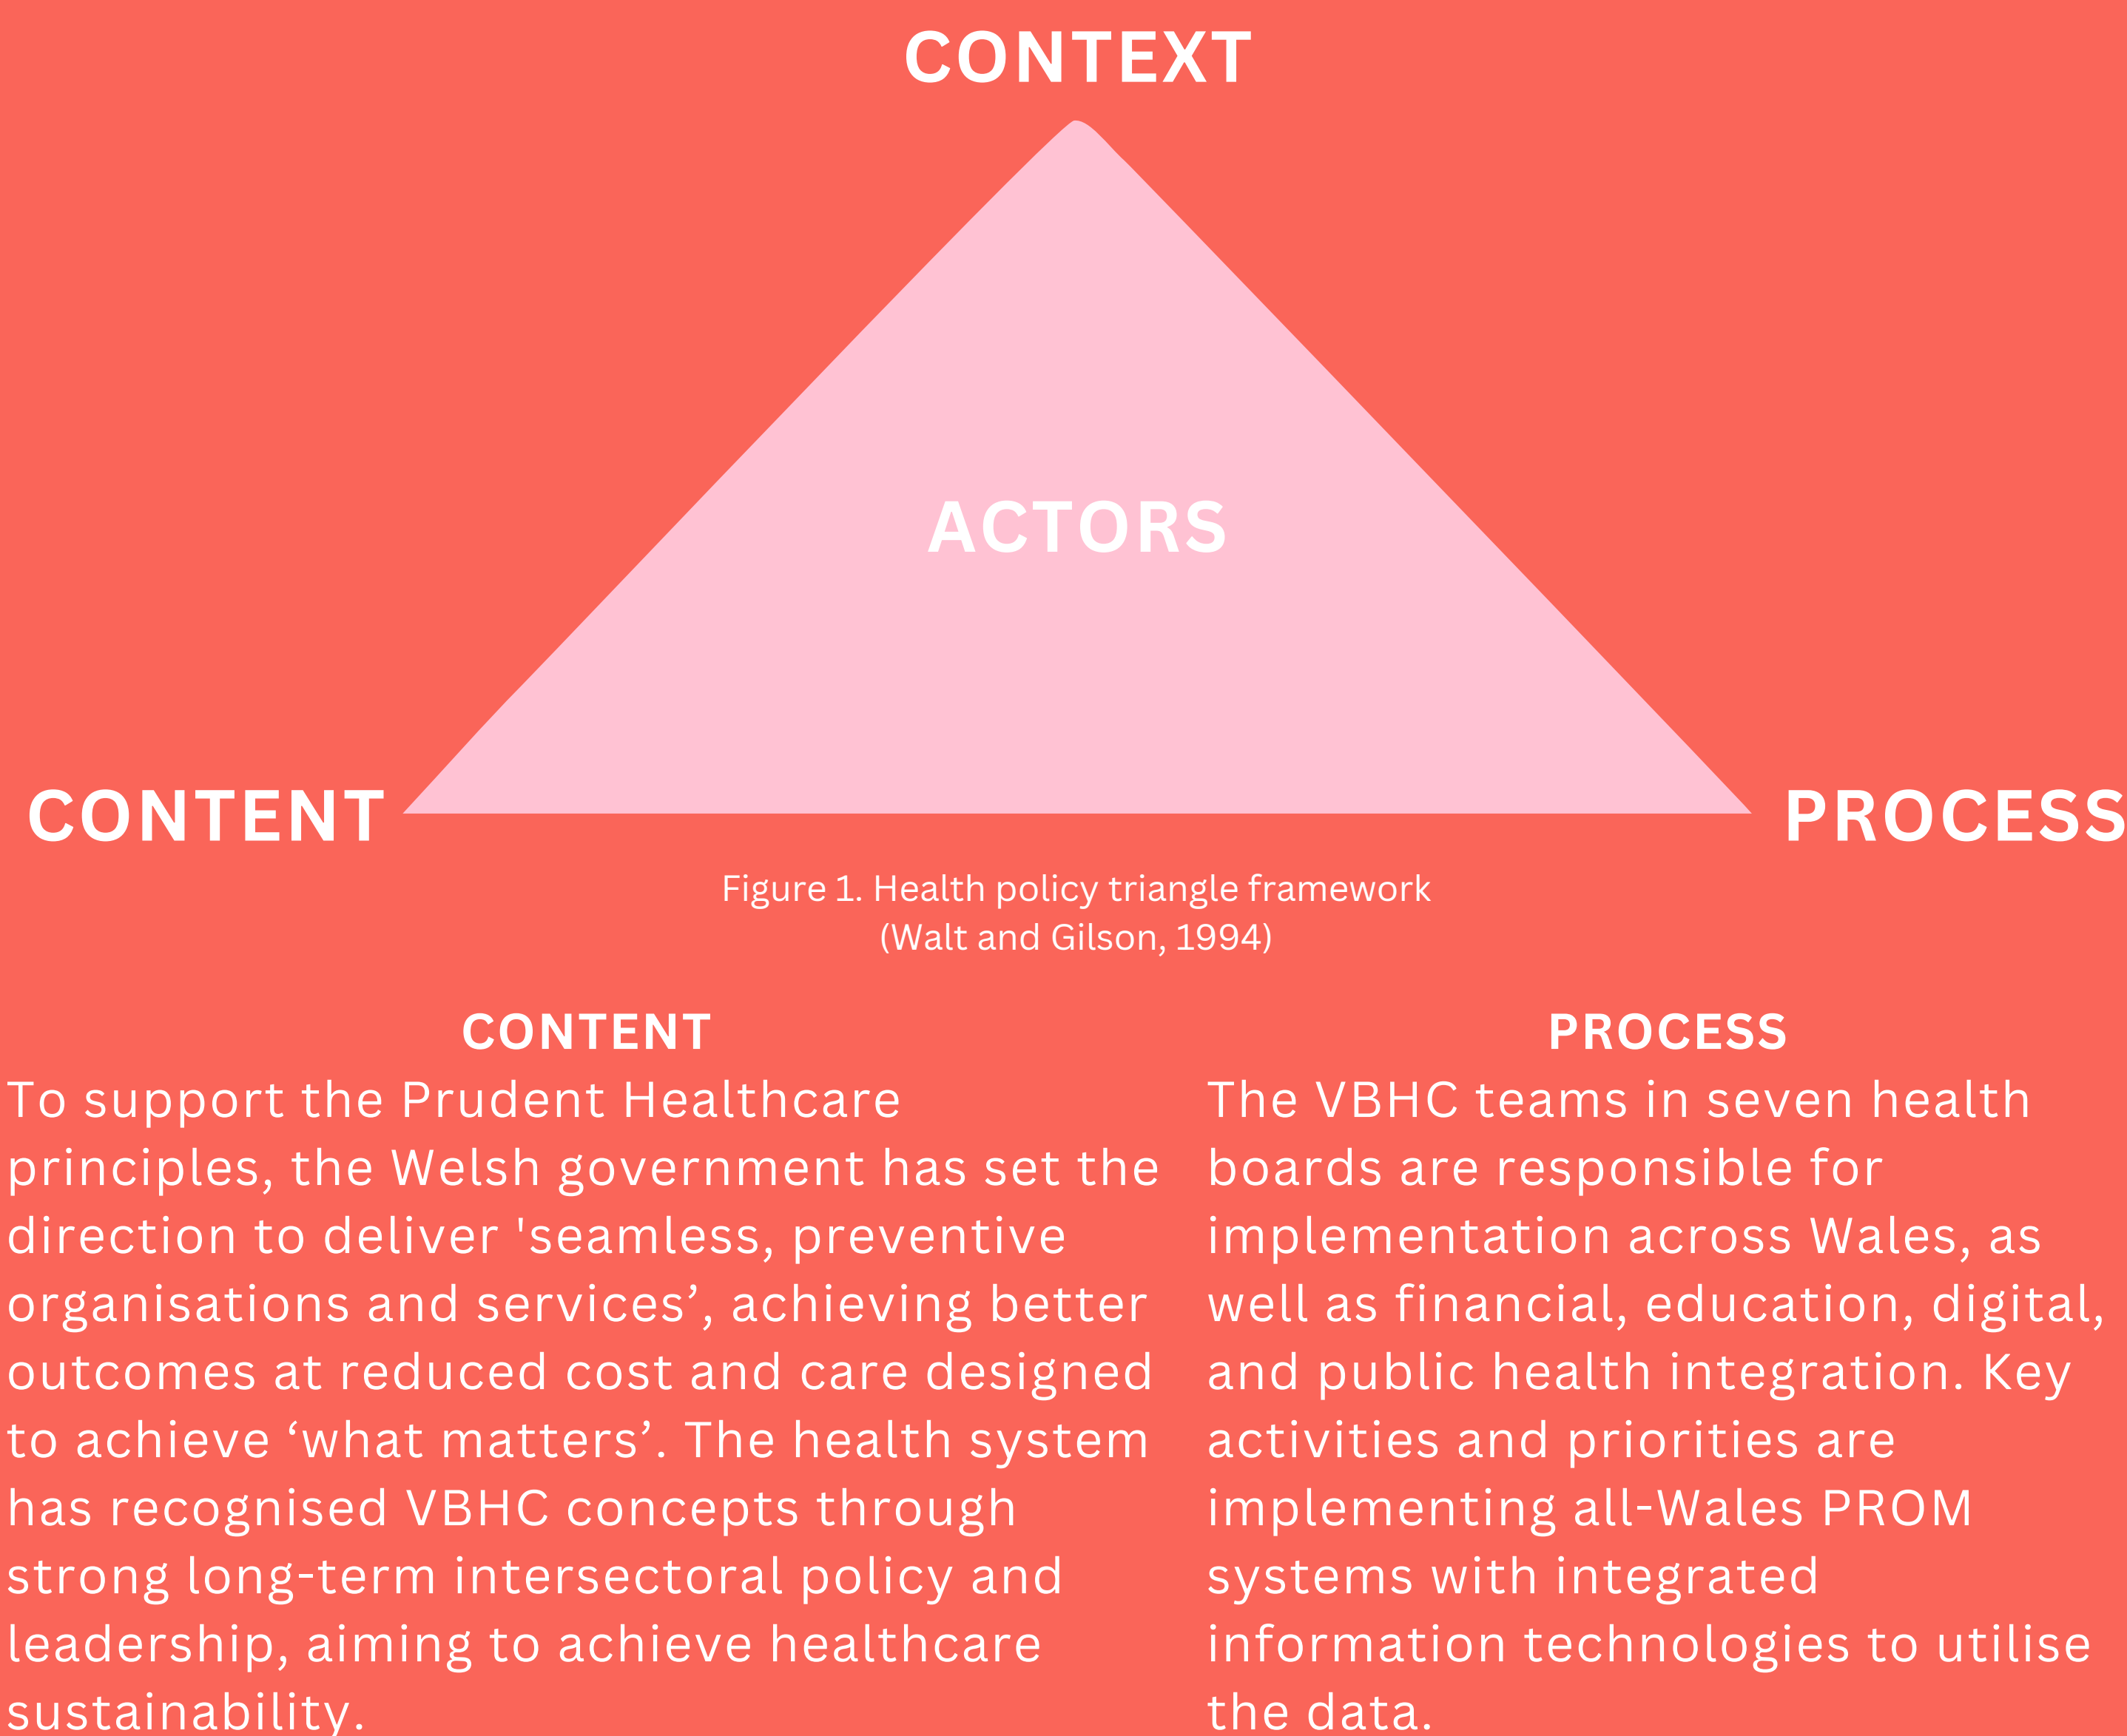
CONTEXT

ACTORS

CONTENT

PROCESS

Figure 1. Health policy triangle framework (Walt and Gilson, 1994)

CONTENT

To support the Prudent Healthcare principles, the Welsh government has set the direction to deliver 'seamless, preventive organisations and services’, achieving better outcomes at reduced cost and care designed to achieve ‘what matters’. The health system has recognised VBHC concepts through strong long-term intersectoral policy and leadership, aiming to achieve healthcare sustainability.

PROCESS

The VBHC teams in seven health boards are responsible for implementation across Wales, as well as financial, education, digital, and public health integration. Key activities and priorities are implementing all-Wales PROM systems with integrated information technologies to utilise the data.